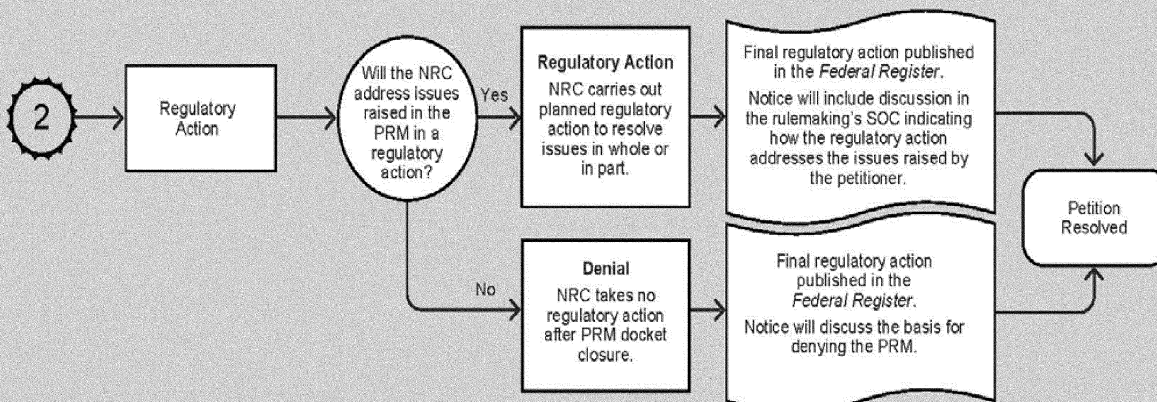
2

Regulatory Action

Will the NRC address issues raised in the PRM in a regulatory action?

Yes

Regulatory Action

NRC carries out planned regulatory action to resolve issues in whole or in part.

Final regulatory action published in the *Federal Register*.

Notice will include discussion in the rulemaking's SOC indicating how the regulatory action addresses the issues raised by the petitioner.

No

Denial

NRC takes no regulatory action after PRM docket closure.

Final regulatory action published in the *Federal Register*.

Notice will discuss the basis for denying the PRM.

Petition Resolved